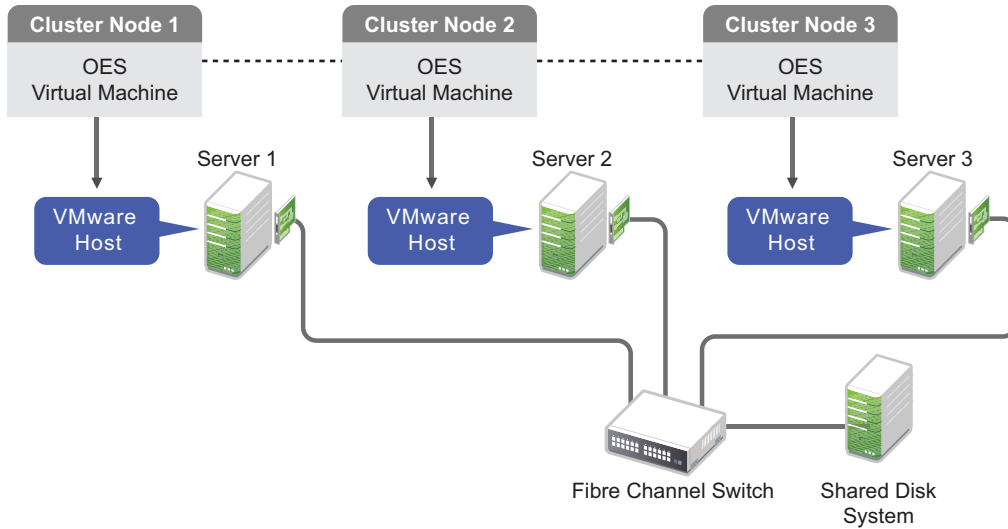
Cluster Node 1
OES
Virtual Machine

Cluster Node 2
OES
Virtual Machine

Cluster Node 3
OES
Virtual Machine

Server 1
VMware
Host

Server 2
VMware
Host

Server 3
VMware
Host

Fibre Channel Switch

Shared Disk
System